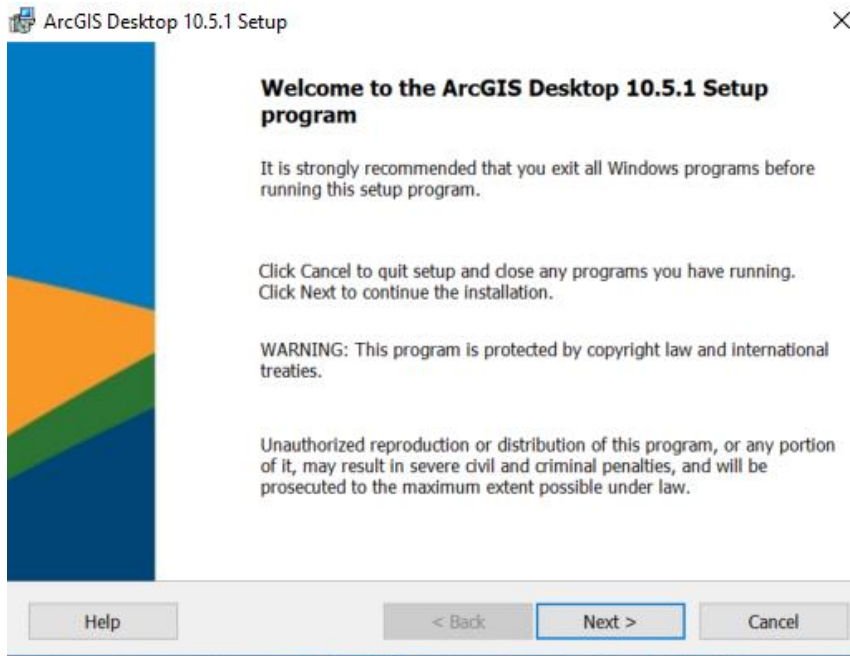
ArcGIS Desktop 10.5.1 Setup

×

Welcome to the ArcGIS Desktop 10.5.1 Setup program

It is strongly recommended that you exit all Windows programs before running this setup program.

Click Cancel to quit setup and close any programs you have running. Click Next to continue the installation.

WARNING: This program is protected by copyright law and international treaties.

Unauthorized reproduction or distribution of this program, or any portion of it, may result in severe civil and criminal penalties, and will be prosecuted to the maximum extent possible under law.

Help

< Back

Next >

Cancel